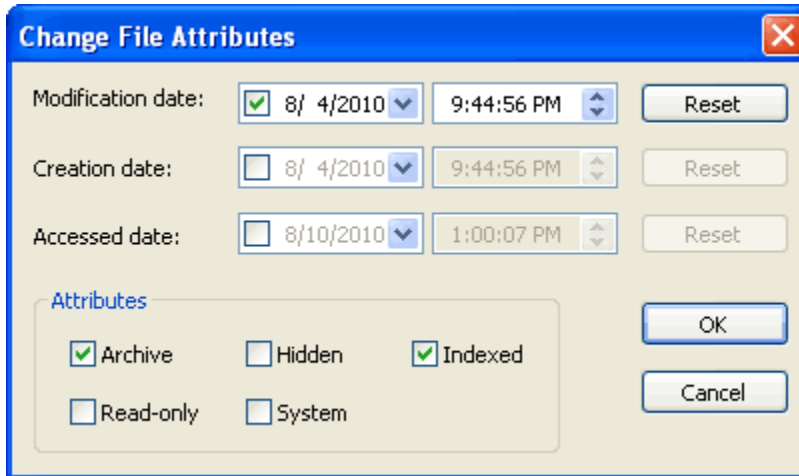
Change File Attributes

Modification date: 8/ 4/2010 9:44:56 PM Reset

Creation date: 8/ 4/2010 9:44:56 PM Reset

Accessed date: 8/10/2010 1:00:07 PM Reset

Attributes

Archive Hidden Indexed

Read-only System

OK

Cancel